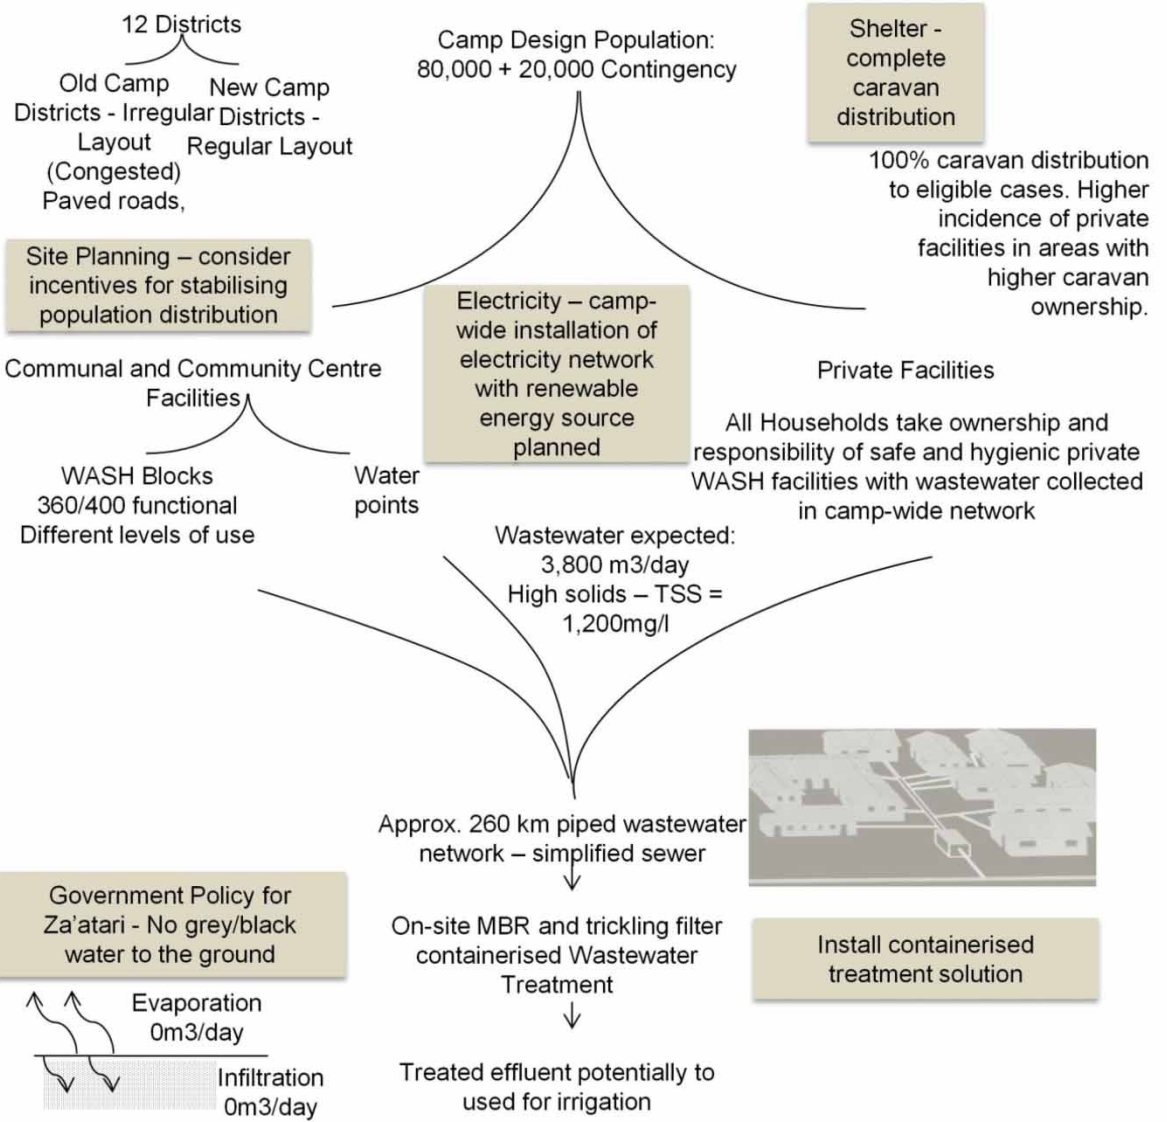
12 Districts

Old Camp Districts - Irregular Layout (Congested) Paved roads,

New Camp Districts - Regular Layout

Camp Design Population: 80,000 + 20,000 Contingency

Shelter - complete caravan distribution

100% caravan distribution to eligible cases. Higher incidence of private facilities in areas with higher caravan ownership.

Site Planning – consider incentives for stabilising population distribution

Electricity – camp-wide installation of electricity network with renewable energy source planned

Communal and Community Centre Facilities

Private Facilities

All Households take ownership and responsibility of safe and hygienic private WASH facilities with wastewater collected in camp-wide network

WASH Blocks 360/400 functional Different levels of use

Water points

Wastewater expected: 3,800 m3/day High solids – TSS = 1,200mg/l

Approx. 260 km piped wastewater network – simplified sewer

Government Policy for Za'atari - No grey/black water to the ground

On-site MBR and trickling filter containerised Wastewater Treatment

Install containerised treatment solution

Evaporation 0m3/day

Infiltration 0m3/day

Treated effluent potentially to used for irrigation